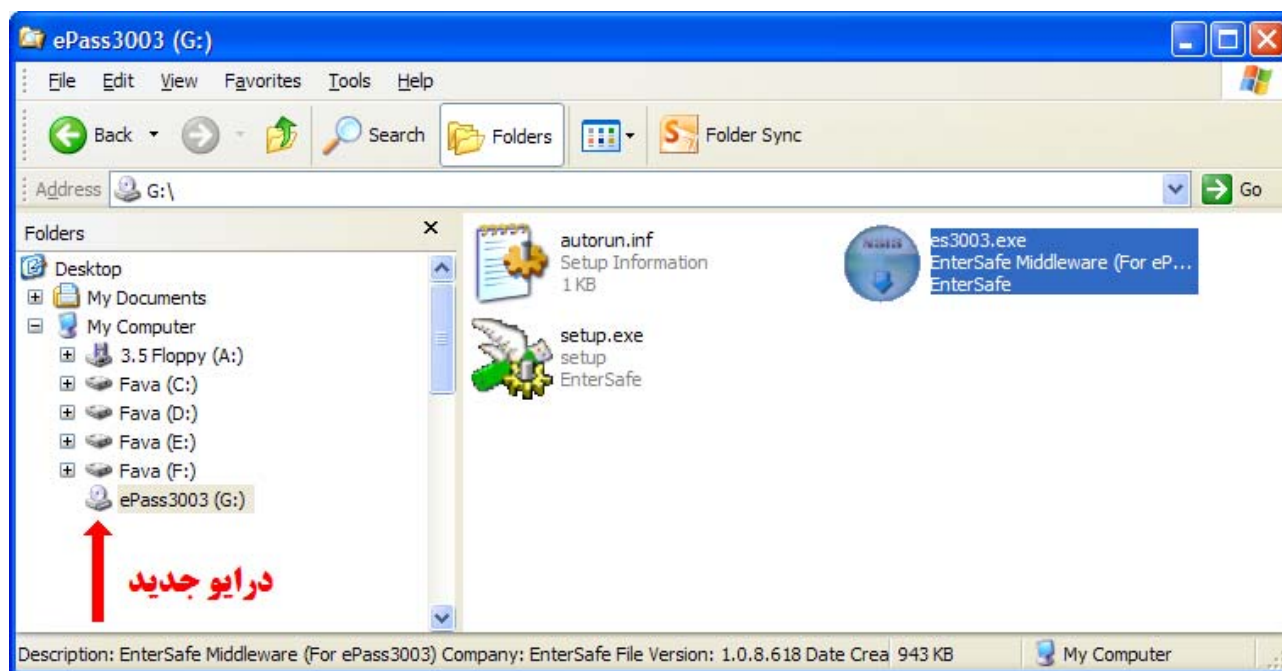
ePass3003 (G:)

File Edit View Favorites Tools Help

Back Search Folders Folder Sync

Address G:\ Go

Folders ×

Desktop
My Documents
My Computer
3.5 Floppy (A:)
Fava (C:)
Fava (D:)
Fava (E:)
Fava (F:)
ePass3003 (G:)

درایو جدید

autorun.inf
Setup Information
1 KB

es3003.exe
EnterSafe Middleware (For eP...
EnterSafe

setup.exe
setup
EnterSafe

Description: EnterSafe Middleware (For ePass3003) Company: EnterSafe File Version: 1.0.8.618 Date Crea 943 KB My Computer